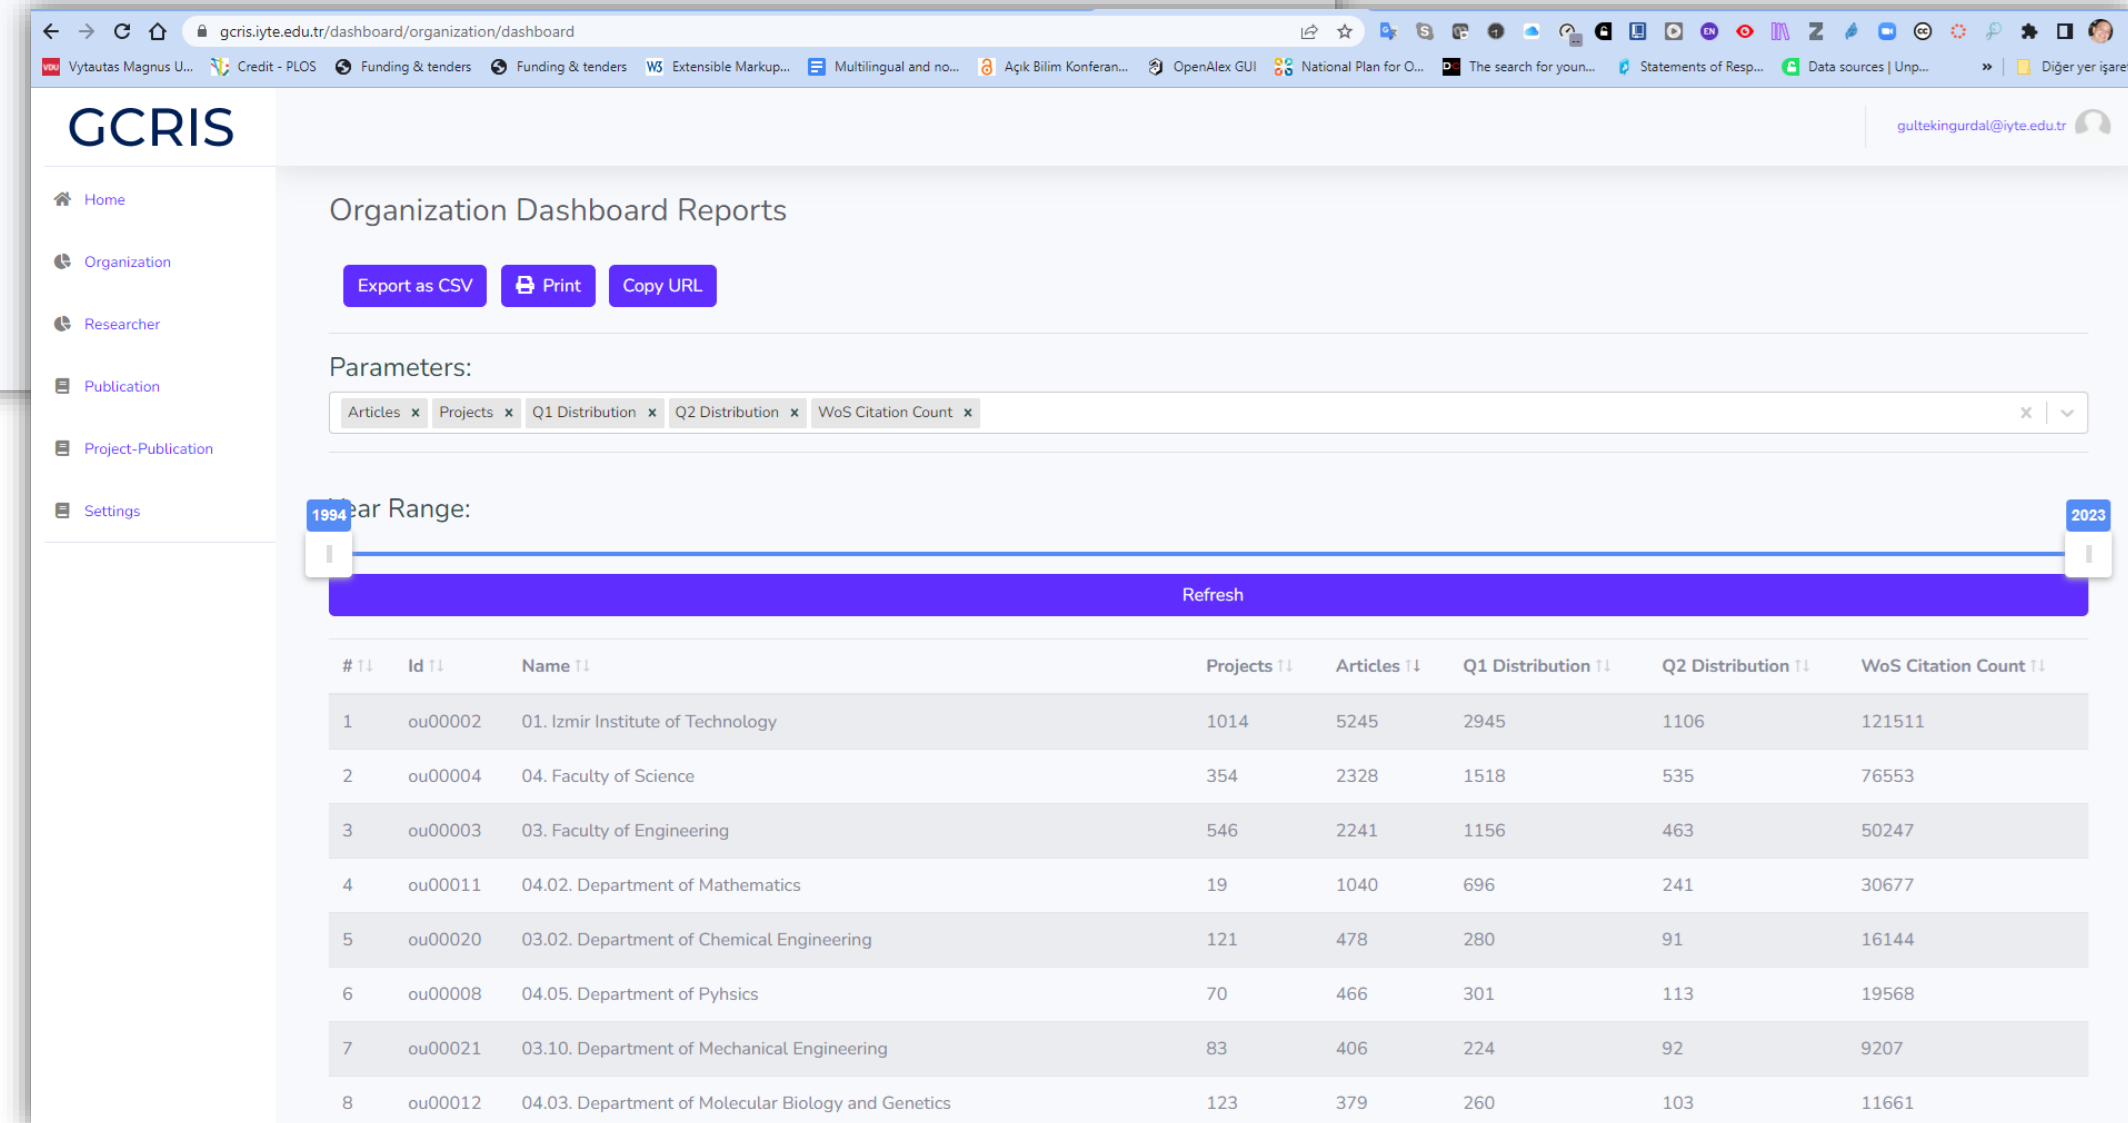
gcris.iyte.edu.tr/dashboard/organization/dashboard

Vytautas Magnus U... Credit - PLOS Funding & tenders Funding & tenders Extensible Markup... Multilingual and no... Açık Bilim Konferan... OpenAlex GUI National Plan for O... The search for youn... Statements of Resp... Data sources | Unp... » Diğer yer işare

GCRIS

gultekingurdal@iyte.edu.tr

Home
Organization
Researcher
Publication
Project-Publication
Settings

Organization Dashboard Reports

Export as CSV Print Copy URL

Parameters:

Articles × Projects × Q1 Distribution × Q2 Distribution × WoS Citation Count ×

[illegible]ear Range:

1994 2023

Refresh

| # | Id | Name | Projects | Articles | Q1 Distribution | Q2 Distribution | WoS Citation Count |
|---|---|---|---|---|---|---|---|
| 1 | ou00002 | 01. Izmir Institute of Technology | 1014 | 5245 | 2945 | 1106 | 121511 |
| 2 | ou00004 | 04. Faculty of Science | 354 | 2328 | 1518 | 535 | 76553 |
| 3 | ou00003 | 03. Faculty of Engineering | 546 | 2241 | 1156 | 463 | 50247 |
| 4 | ou00011 | 04.02. Department of Mathematics | 19 | 1040 | 696 | 241 | 30677 |
| 5 | ou00020 | 03.02. Department of Chemical Engineering | 121 | 478 | 280 | 91 | 16144 |
| 6 | ou00008 | 04.05. Department of Pyhsics | 70 | 466 | 301 | 113 | 19568 |
| 7 | ou00021 | 03.10. Department of Mechanical Engineering | 83 | 406 | 224 | 92 | 9207 |
| 8 | ou00012 | 04.03. Department of Molecular Biology and Genetics | 123 | 379 | 260 | 103 | 11661 |